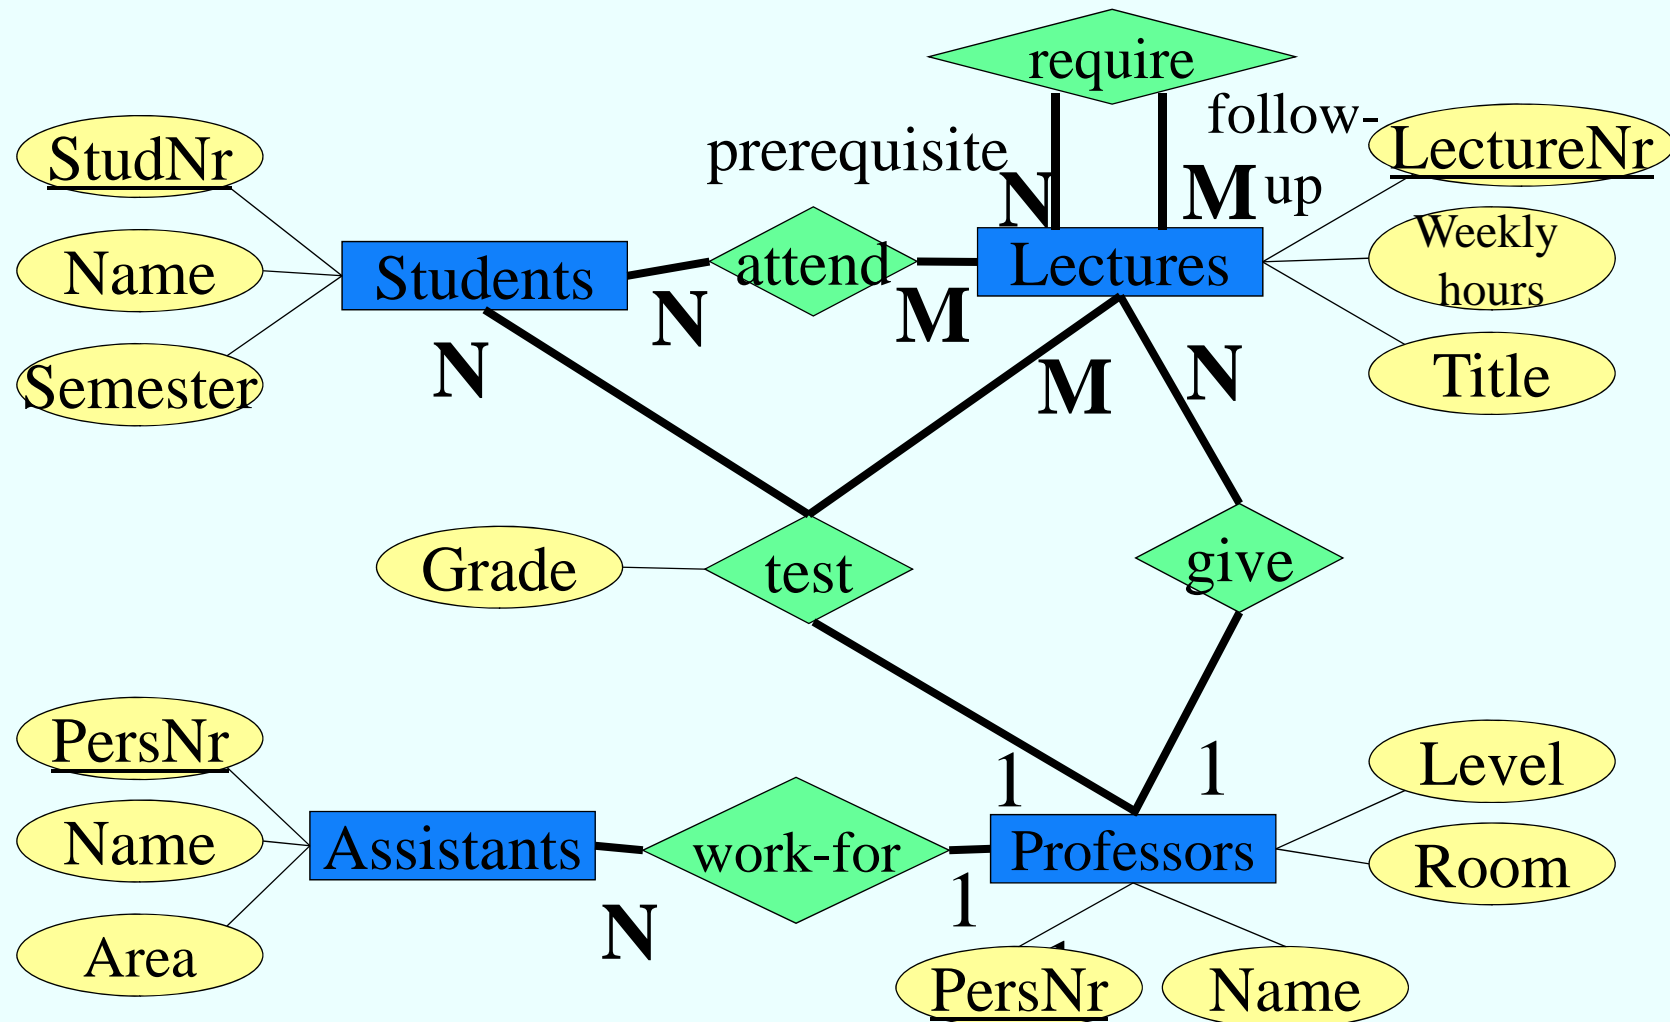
require

prerequisite

follow-up

N

M

StudNr

LectureNr

Name

Students

attend

Lectures

Weekly hours

Semester

N

M

Title

N

M

N

Grade

test

give

PersNr

1

1

Name

Assistants

work-for

Professors

Level

Room

Area

N

1

PersNr

Name